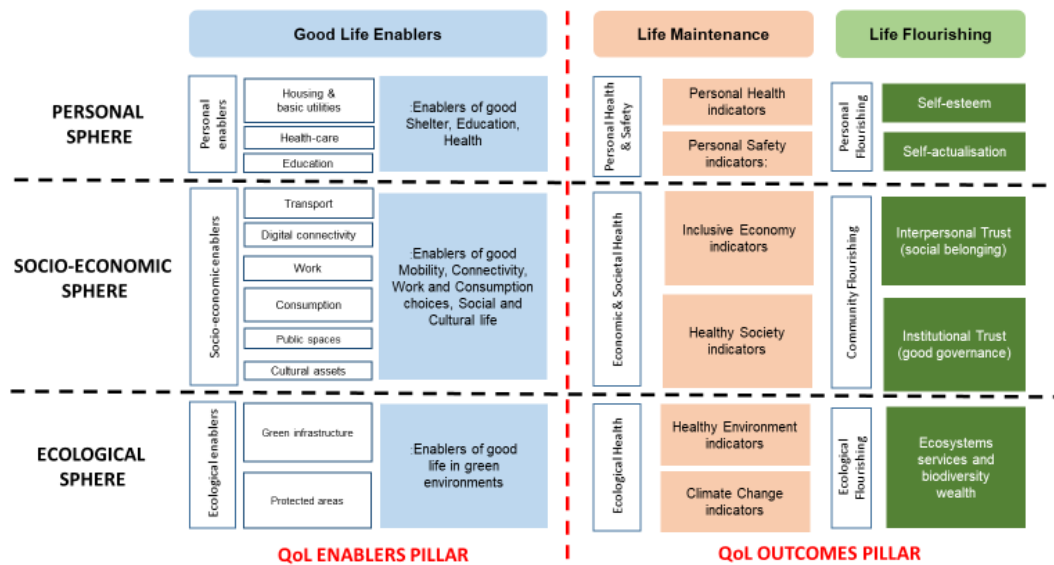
Good Life Enablers

Life Maintenance

Life Flourishing

PERSONAL SPHERE

Personal enablers

Housing & basic utilities

Health-care

Education

:Enablers of good Shelter, Education, Health

Personal Health & Safety

Personal Health indicators

Personal Safety indicators:

Personal Flourishing

Self-esteem

Self-actualisation

SOCIO-ECONOMIC SPHERE

Socio-economic enablers

Transport

Digital connectivity

Work

Consumption

Public spaces

Cultural assets

:Enablers of good Mobility, Connectivity, Work and Consumption choices, Social and Cultural life

Economic & Societal Health

Inclusive Economy indicators

Healthy Society indicators

Community Flourishing

Interpersonal Trust (social belonging)

Institutional Trust (good governance)

ECOLOGICAL SPHERE

Ecological enablers

Green infrastructure

Protected areas

:Enablers of good life in green environments

Ecological Health

Healthy Environment indicators

Climate Change indicators

Ecological Flourishing

Ecosystems services and biodiversity wealth

QoL ENABLERS PILLAR

QoL OUTCOMES PILLAR